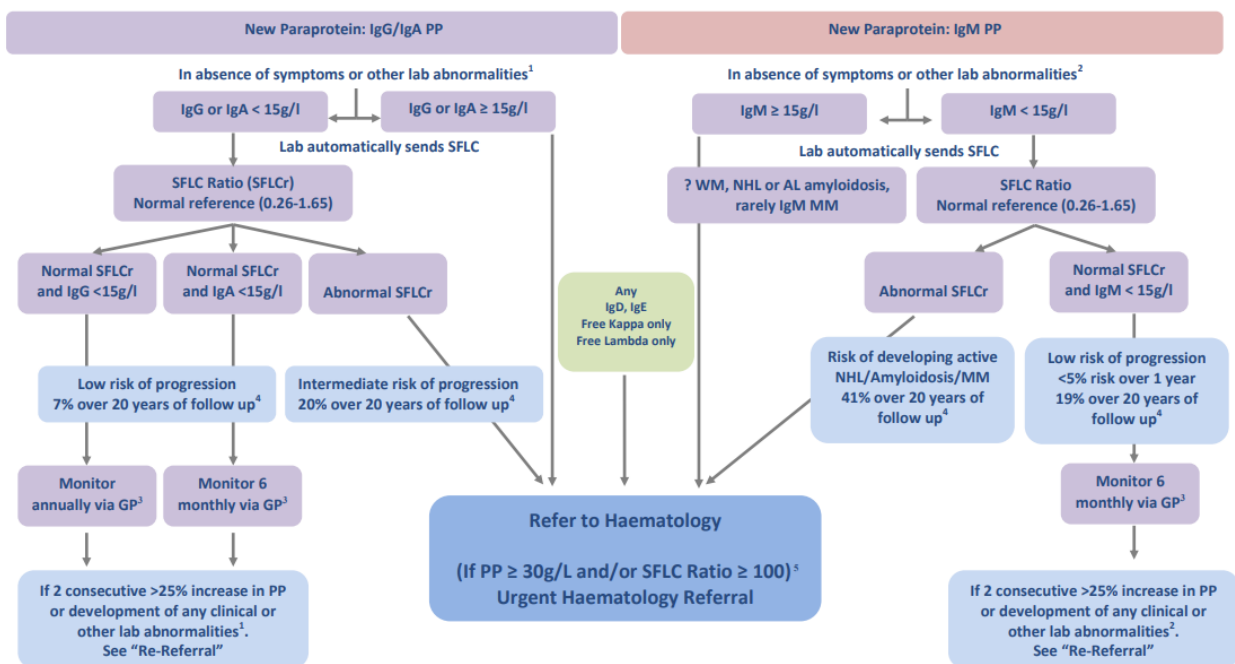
New Paraprotein: IgG/IgA PP

In absence of symptoms or other lab abnormalities$^1$

IgG or IgA < 15g/l

IgG or IgA ≥ 15g/l

Lab automatically sends SFLC

SFLC Ratio (SFLCr)
Normal reference (0.26-1.65)

Normal SFLCr and IgG <15g/l

Normal SFLCr and IgA <15g/l

Abnormal SFLCr

Low risk of progression
7% over 20 years of follow up$^4$

Intermediate risk of progression
20% over 20 years of follow up$^4$

Monitor annually via GP$^3$

Monitor 6 monthly via GP$^3$

If 2 consecutive >25% increase in PP or development of any clinical or other lab abnormalities$^1$.
See "Re-Referral"

Any
IgD, IgE
Free Kappa only
Free Lambda only

Refer to Haematology

(If PP ≥ 30g/L and/or SFLC Ratio ≥ 100)$^5$
Urgent Haematology Referral

New Paraprotein: IgM PP

In absence of symptoms or other lab abnormalities$^2$

IgM ≥ 15g/l

IgM < 15g/l

Lab automatically sends SFLC

? WM, NHL or AL amyloidosis, rarely IgM MM

SFLC Ratio
Normal reference (0.26-1.65)

Abnormal SFLCr

Normal SFLCr and IgM < 15g/l

Risk of developing active NHL/Amyloidosis/MM
41% over 20 years of follow up$^4$

Low risk of progression
<5% risk over 1 year
19% over 20 years of follow up$^4$

Monitor 6 monthly via GP$^3$

If 2 consecutive >25% increase in PP or development of any clinical or other lab abnormalities$^2$.
See "Re-Referral"